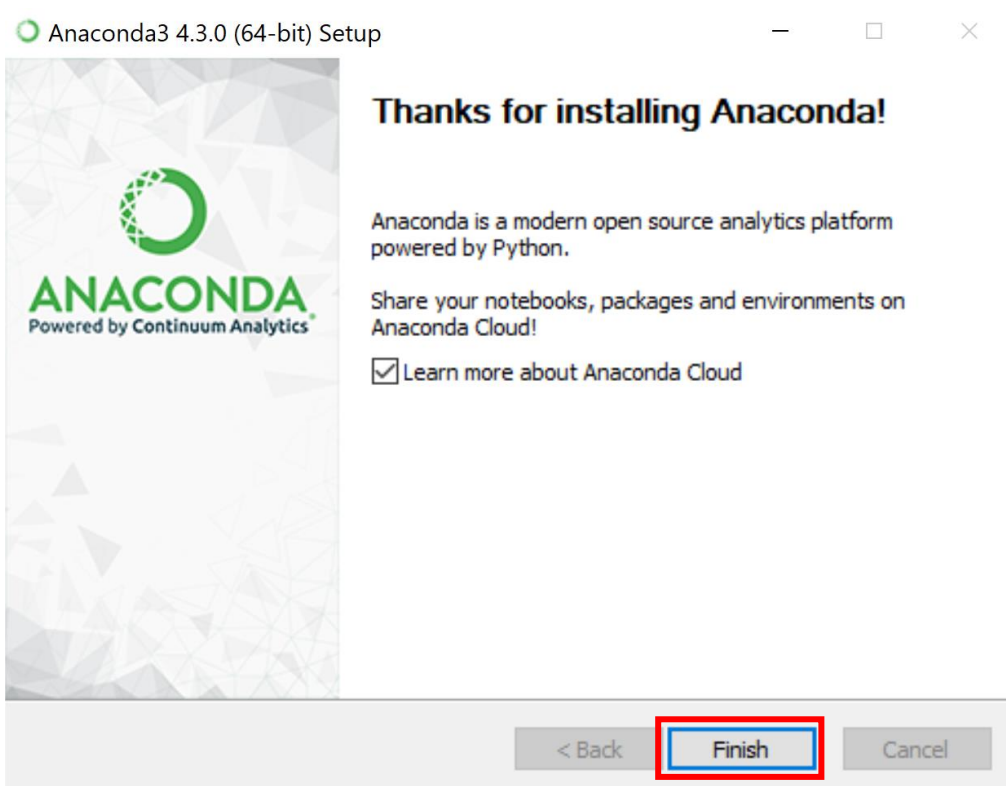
Anaconda3 4.3.0 (64-bit) Setup

ANACONDA
Powered by Continuum Analytics®

Thanks for installing Anaconda!

Anaconda is a modern open source analytics platform powered by Python.

Share your notebooks, packages and environments on Anaconda Cloud!

Learn more about Anaconda Cloud

< Back
Finish
Cancel